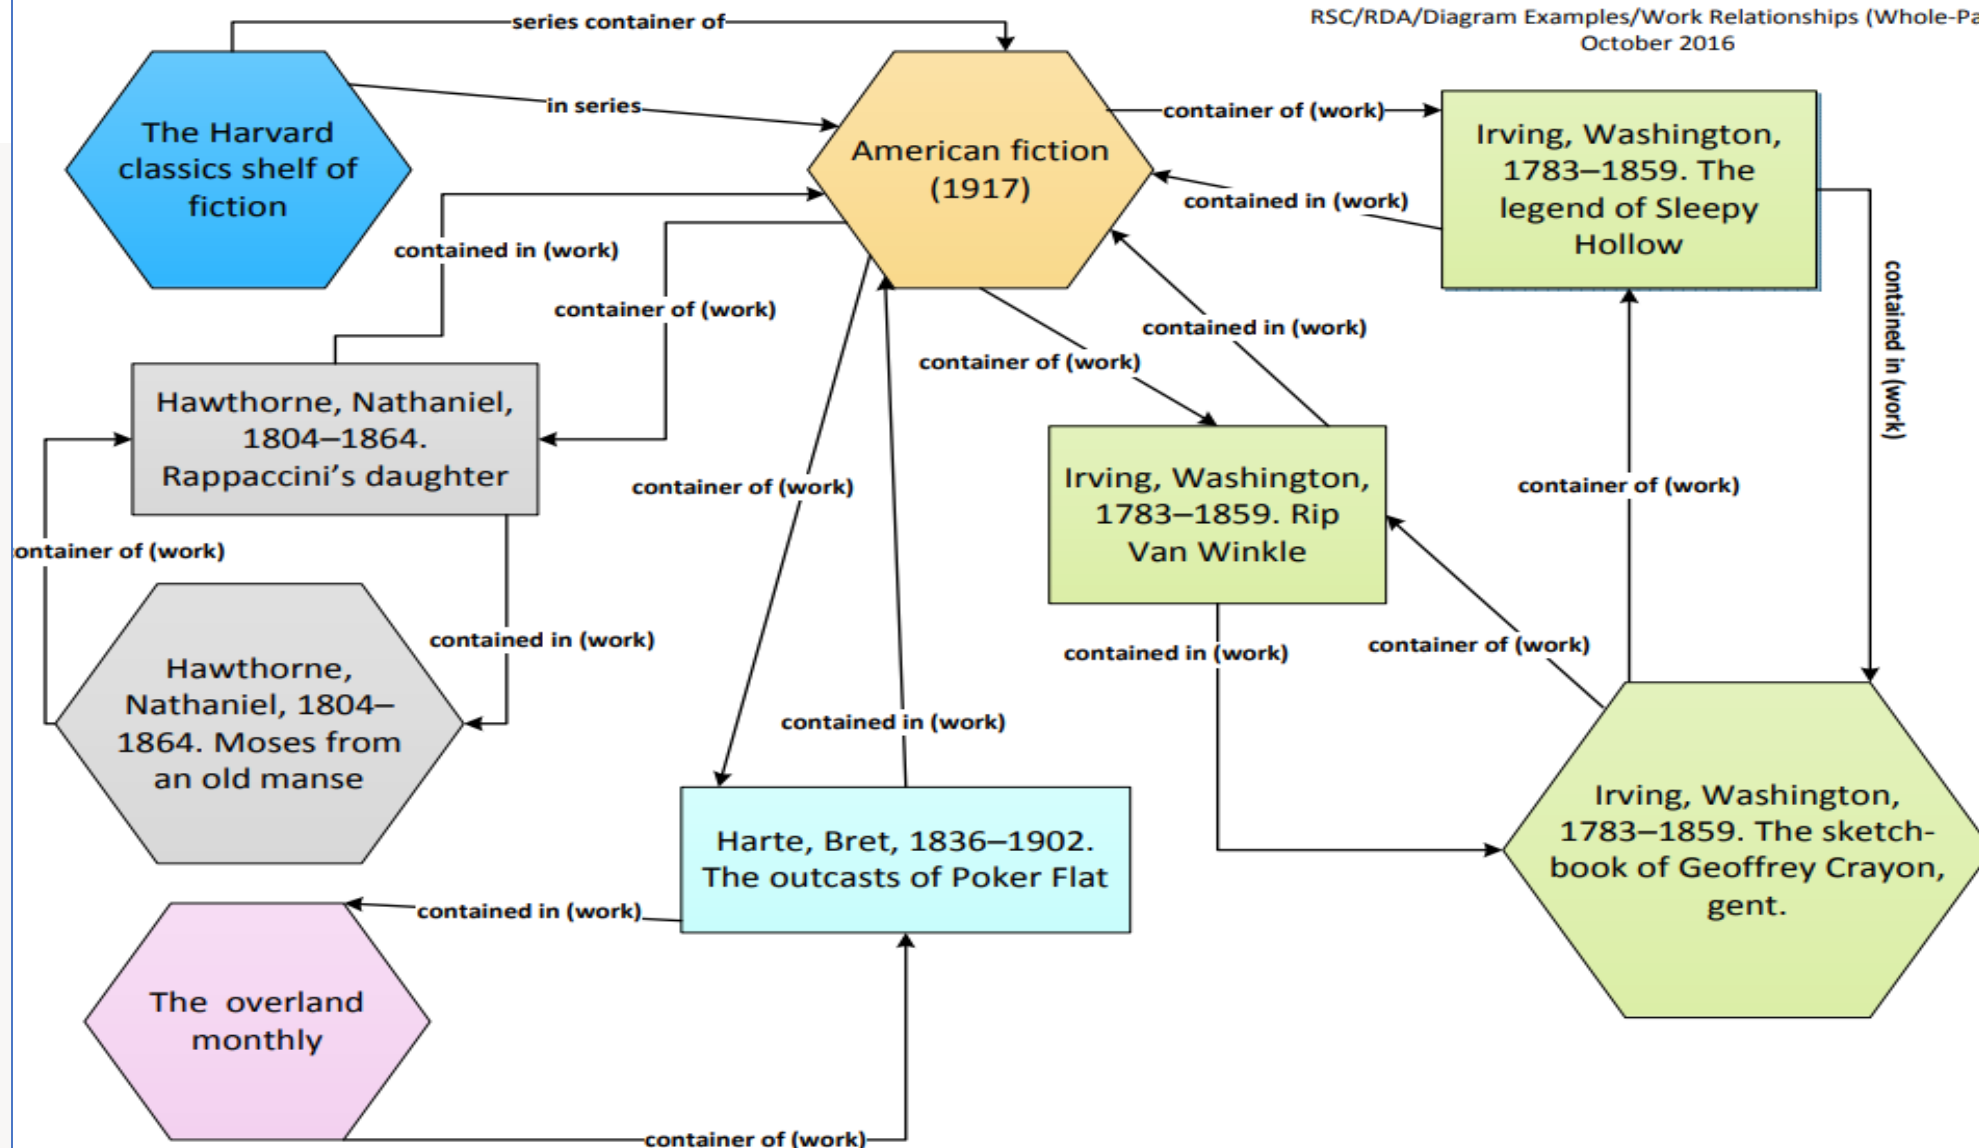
RSC/RDA/Diagram Examples/Work Relationships (Whole-Pa
October 2016

series container of

The Harvard classics shelf of fiction

in series

American fiction (1917)

container of (work)

Irving, Washington, 1783–1859. The legend of Sleepy Hollow

contained in (work)

contained in (work)

container of (work)

contained in (work)

container of (work)

contained in (work)

Hawthorne, Nathaniel, 1804–1864. Rappaccini's daughter

container of (work)

Irving, Washington, 1783–1859. Rip Van Winkle

container of (work)

ontainer of (work)

contained in (work)

Hawthorne, Nathaniel, 1804–1864. Moses from an old manse

contained in (work)

container of (work)

contained in (work)

Irving, Washington, 1783–1859. The sketch-book of Geoffrey Crayon, gent.

Harte, Bret, 1836–1902. The outcasts of Poker Flat

contained in (work)

The overland monthly

container of (work)